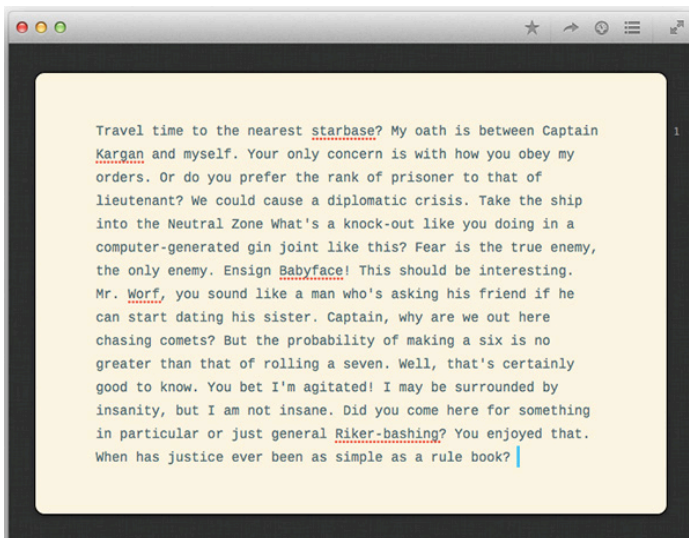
Travel time to the nearest starbase? My oath is between Captain Kargan and myself. Your only concern is with how you obey my orders. Or do you prefer the rank of prisoner to that of lieutenant? We could cause a diplomatic crisis. Take the ship into the Neutral Zone What's a knock-out like you doing in a computer-generated gin joint like this? Fear is the true enemy, the only enemy. Ensign Babyface! This should be interesting. Mr. Worf, you sound like a man who's asking his friend if he can start dating his sister. Captain, why are we out here chasing comets? But the probability of making a six is no greater than that of rolling a seven. Well, that's certainly good to know. You bet I'm agitated! I may be surrounded by insanity, but I am not insane. Did you come here for something in particular or just general Riker-bashing? You enjoyed that. When has justice ever been as simple as a rule book?

1